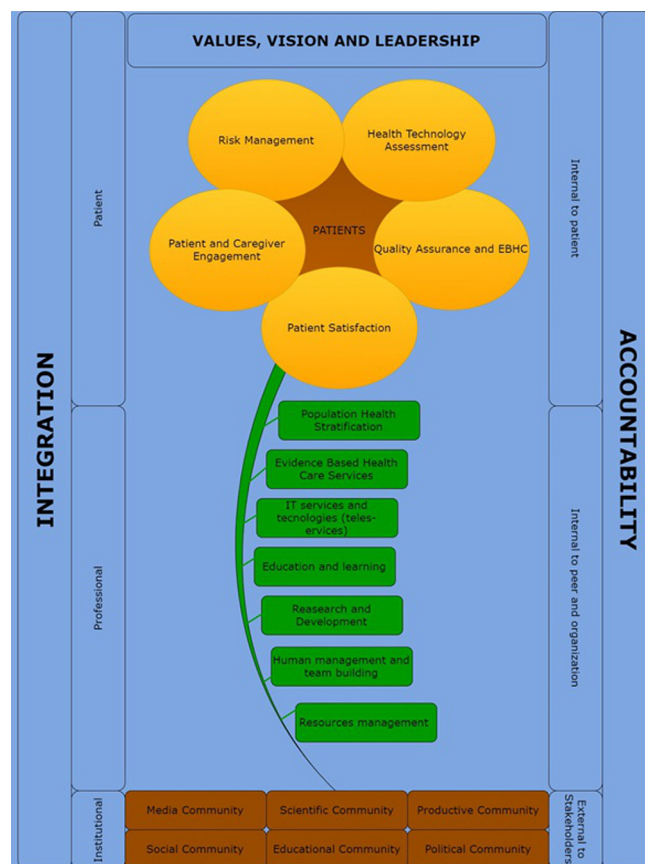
VALUES, VISION AND LEADERSHIP

INTEGRATION

Patient

Risk Management

Health Technology Assessment

PATIENTS

Patient and Caregiver Engagement

Quality Assurance and EBHC

Patient Satisfaction

Internal to patient

ACCOUNTABILITY

Professional

Population Health Stratification

Evidence Based Health Care Services

IT services and tecnologies (teles-ervices)

Education and learning

Reasearch and Development

Human management and team building

Resources management

Internal to peer and organization

Institutional

Media Community

Scientific Community

Productive Community

Social Community

Educational Community

Political Community

External to Stakeholders